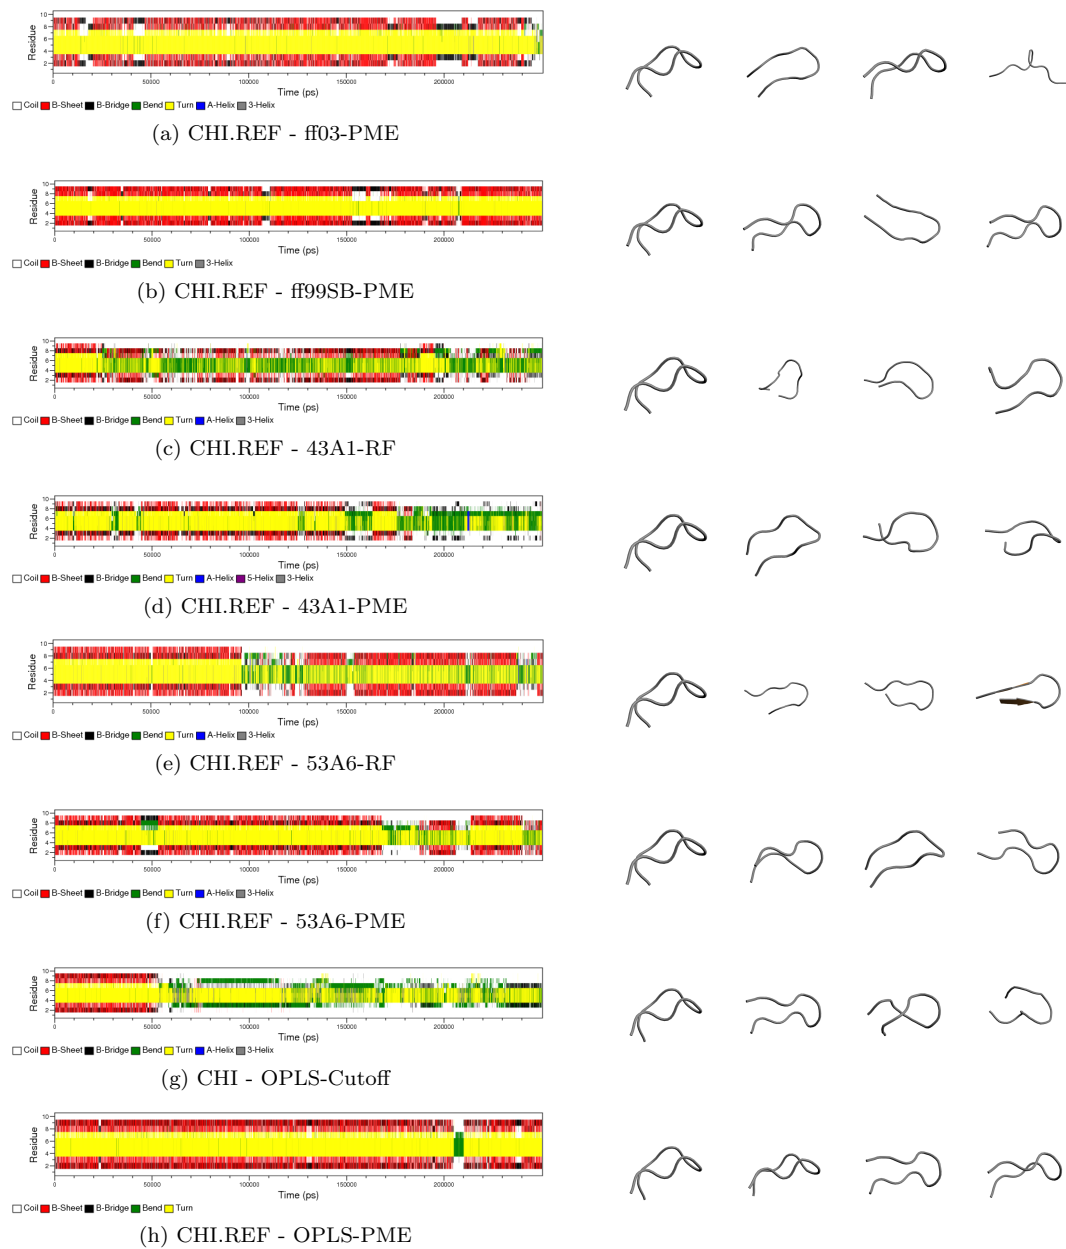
10
8
6
4
2
Residue
0 50000 100000 150000 200000
Time (ps)
Coil B-Sheet B-Bridge Bend Turn A-Helix 3-Helix

(a) CHI.REF - ff03-PME

10
8
6
4
2
Residue
0 50000 100000 150000 200000
Time (ps)
Coil B-Sheet B-Bridge Bend Turn 3-Helix

(b) CHI.REF - ff99SB-PME

10
8
6
4
2
Residue
0 50000 100000 150000 200000
Time (ps)
Coil B-Sheet B-Bridge Bend Turn A-Helix 3-Helix

(c) CHI.REF - 43A1-RF

10
8
6
4
2
Residue
0 50000 100000 150000 200000
Time (ps)
Coil B-Sheet B-Bridge Bend Turn A-Helix 5-Helix 3-Helix

(d) CHI.REF - 43A1-PME

10
8
6
4
2
Residue
0 50000 100000 150000 200000
Time (ps)
Coil B-Sheet B-Bridge Bend Turn A-Helix 3-Helix

(e) CHI.REF - 53A6-RF

10
8
6
4
2
Residue
0 50000 100000 150000 200000
Time (ps)
Coil B-Sheet B-Bridge Bend Turn A-Helix 3-Helix

(f) CHI.REF - 53A6-PME

10
8
6
4
2
Residue
0 50000 100000 150000 200000
Time (ps)
Coil B-Sheet B-Bridge Bend Turn A-Helix 3-Helix

(g) CHI - OPLS-Cutoff

10
8
6
4
2
Residue
0 50000 100000 150000 200000
Time (ps)
Coil B-Sheet B-Bridge Bend Turn

(h) CHI.REF - OPLS-PME